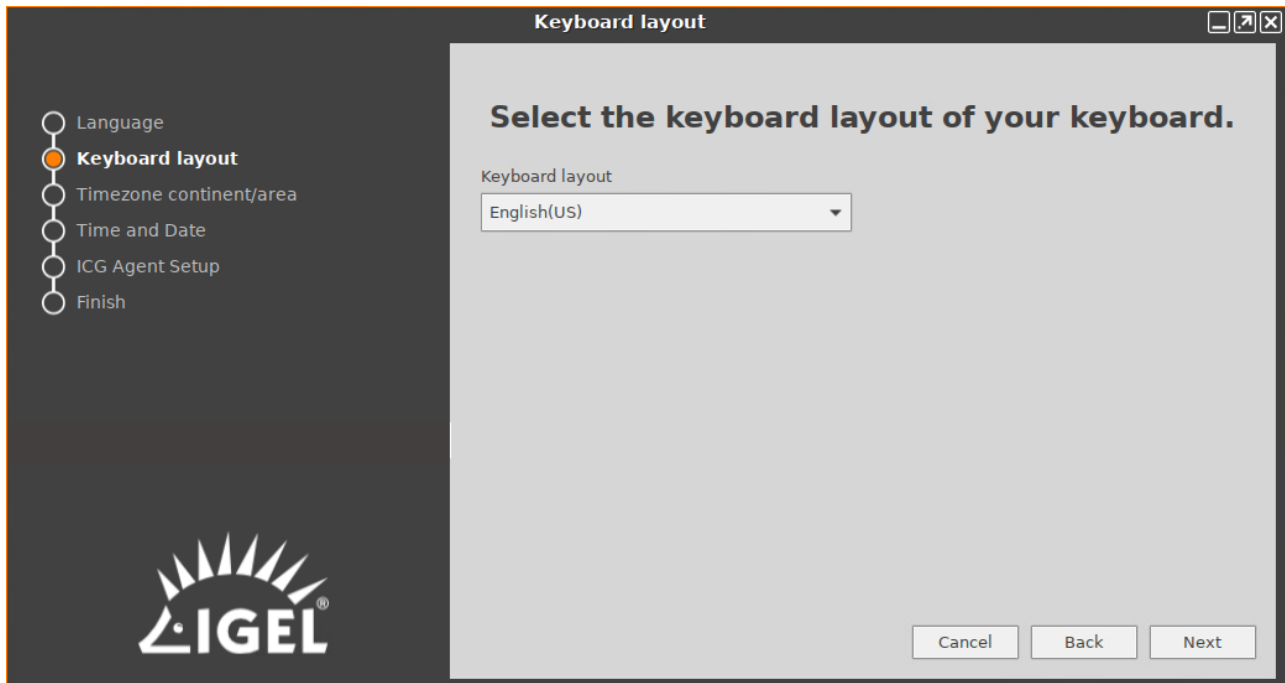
Keyboard layout

Language
Keyboard layout
Timezone continent/area
Time and Date
ICG Agent Setup
Finish

Select the keyboard layout of your keyboard.

Keyboard layout
English(US)

IGEL®

Cancel
Back
Next